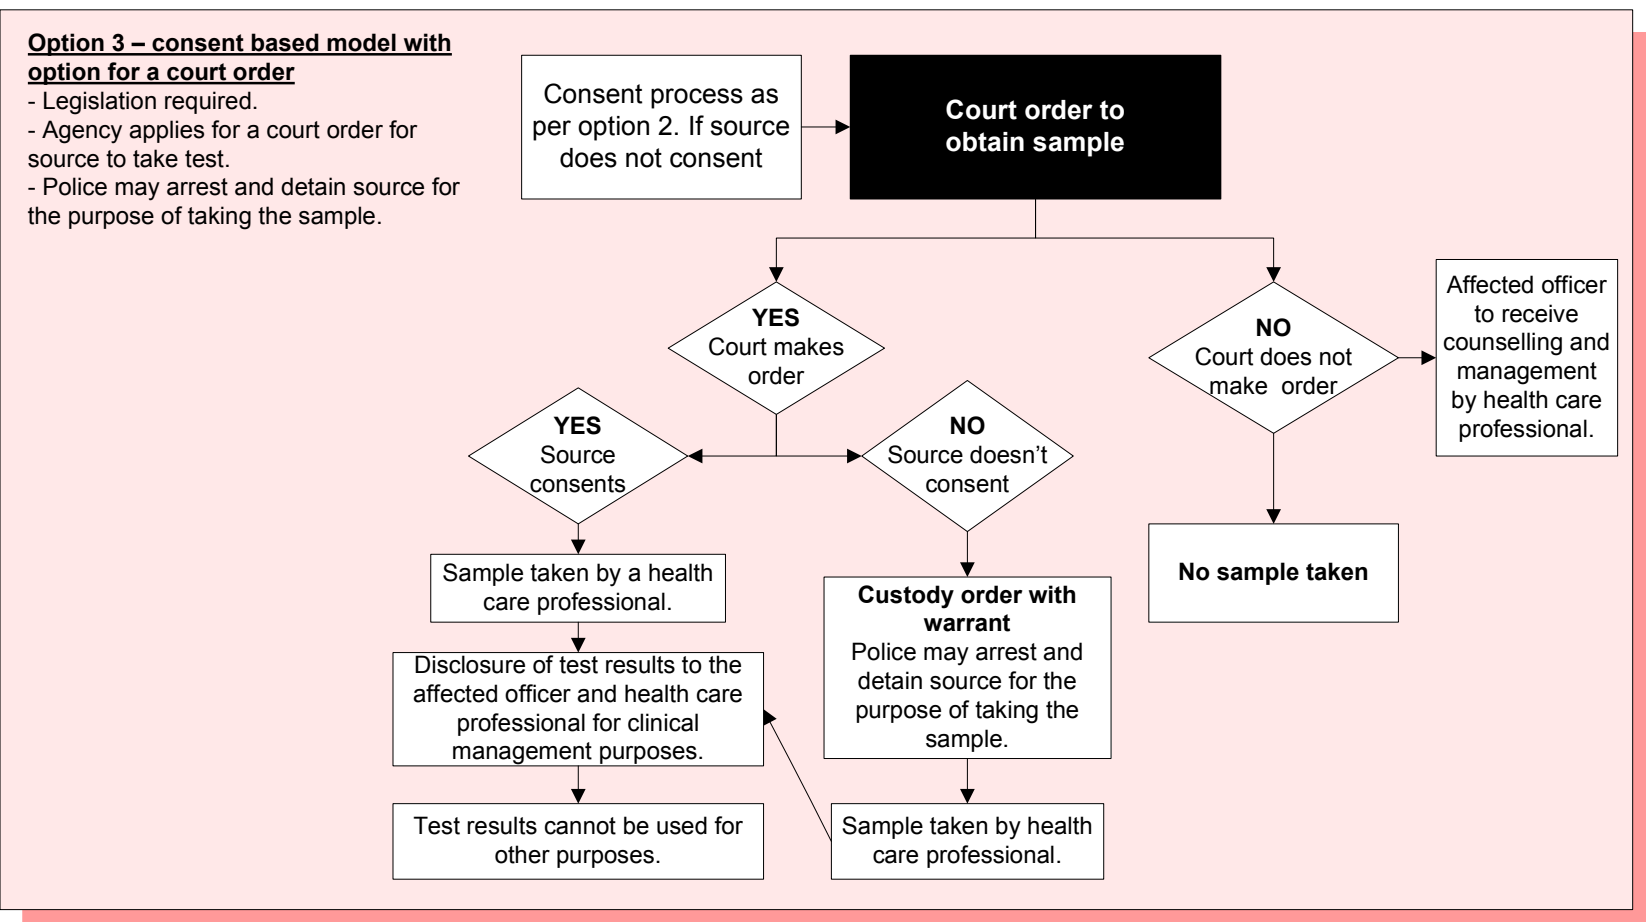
**Option 3 – consent based model with option for a court order**
- Legislation required.
- Agency applies for a court order for source to take test.
- Police may arrest and detain source for the purpose of taking the sample.

Consent process as per option 2. If source does not consent

**Court order to obtain sample**

**YES**
Court makes order

**NO**
Court does not make order

Affected officer to receive counselling and management by health care professional.

**YES**
Source consents

**NO**
Source doesn't consent

Sample taken by a health care professional.

Disclosure of test results to the affected officer and health care professional for clinical management purposes.

Test results cannot be used for other purposes.

**Custody order with warrant**
Police may arrest and detain source for the purpose of taking the sample.

Sample taken by health care professional.

**No sample taken**